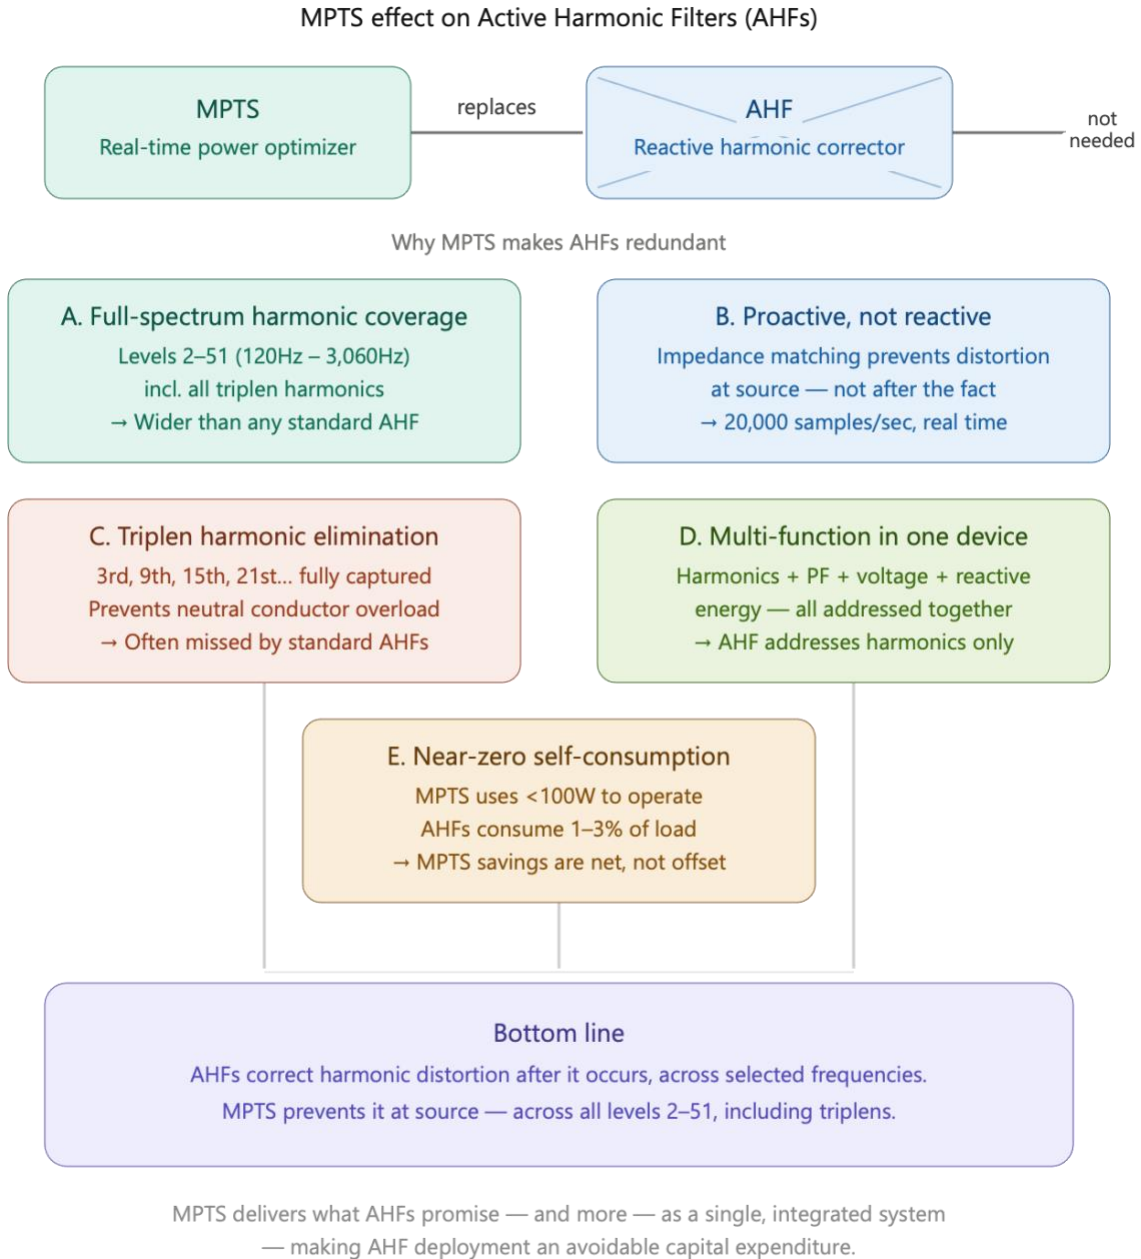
MPTS effect on Active Harmonic Filters (AHFs)

MPTS
Real-time power optimizer

replaces

AHF
Reactive harmonic corrector

not needed

Why MPTS makes AHFs redundant

A. Full-spectrum harmonic coverage
Levels 2–51 (120Hz – 3,060Hz)
incl. all triplen harmonics
→ Wider than any standard AHF

B. Proactive, not reactive
Impedance matching prevents distortion at source — not after the fact
→ 20,000 samples/sec, real time

C. Triplen harmonic elimination
3rd, 9th, 15th, 21st... fully captured
Prevents neutral conductor overload
→ Often missed by standard AHFs

D. Multi-function in one device
Harmonics + PF + voltage + reactive energy — all addressed together
→ AHF addresses harmonics only

E. Near-zero self-consumption
MPTS uses <100W to operate
AHFs consume 1–3% of load
→ MPTS savings are net, not offset

Bottom line
AHFs correct harmonic distortion after it occurs, across selected frequencies.
MPTS prevents it at source — across all levels 2–51, including triplens.

MPTS delivers what AHFs promise — and more — as a single, integrated system — making AHF deployment an avoidable capital expenditure.